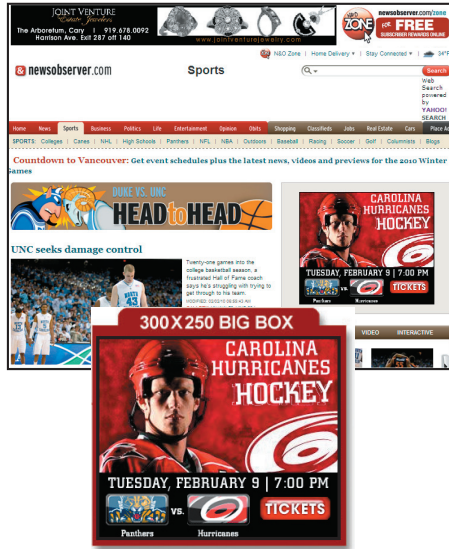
JOINT VENTURE Estate Jewelers
The Arboretum, Cary | 919.678.0092
Harrison Ave. Exit 287 off I-40
www.jointventurejewelry.com

N&O ZONE
newsobserver.com/zone
FOR FREE
SUBSCRIBER REWARDS ONLINE

N&O Zone | Home Delivery | Stay Connected | 34°F

newsobserver.com
Sports
Search
Web Search powered by YAHOO! SEARCH

Home | News | Sports | Business | Politics | Life | Entertainment | Opinion | Obits | Shopping | Classifieds | Jobs | Real Estate | Cars | Place Ad

SPORTS: Colleges | Canes | NHL | High Schools | Panthers | NFL | NBA | Outdoors | Baseball | Racing | Soccer | Golf | Columnists | Blogs

Countdown to Vancouver: Get event schedules plus the latest news, videos and previews for the 2010 Winter Games

DUKE VS. UNC
HEAD to HEAD

UNC seeks damage control

Twenty-one games into the college basketball season, a frustrated Hall of Fame coach says he's struggling with trying to get through to his team.

MODIFIED: 02/02/10 06:00 AM

CAROLINA HURRICANES HOCKEY
TUESDAY, FEBRUARY 9 | 7:00 PM
Panthers vs. Hurricanes
TICKETS

VIDEO | INTERACTIVE

300X250 BIG BOX

CAROLINA HURRICANES HOCKEY
TUESDAY, FEBRUARY 9 | 7:00 PM
Panthers vs. Hurricanes
TICKETS